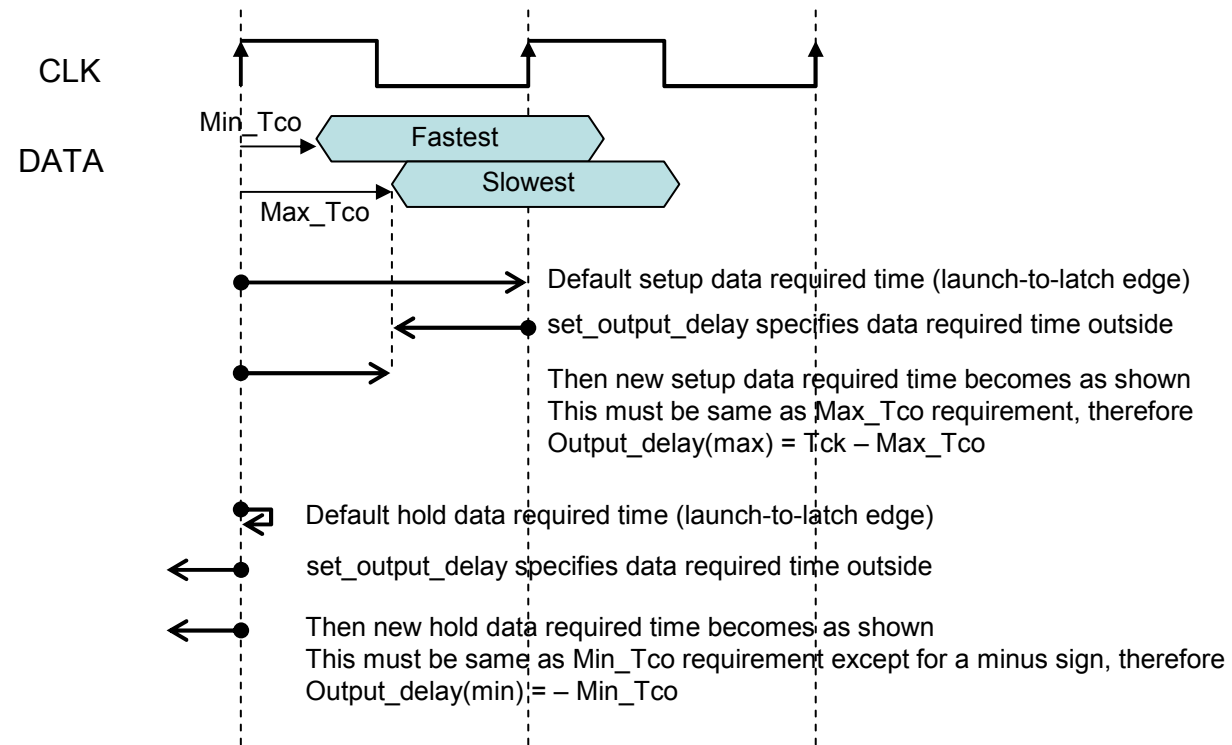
CLK

Min_Tco

DATA

Fastest

Slowest

Max_Tco

Default setup data required time (launch-to-latch edge)

set_output_delay specifies data required time outside

Then new setup data required time becomes as shown
This must be same as Max_Tco requirement, therefore
Output_delay(max) = Tck – Max_Tco

Default hold data required time (launch-to-latch edge)

set_output_delay specifies data required time outside

Then new hold data required time becomes as shown
This must be same as Min_Tco requirement except for a minus sign, therefore
Output_delay(min) = – Min_Tco